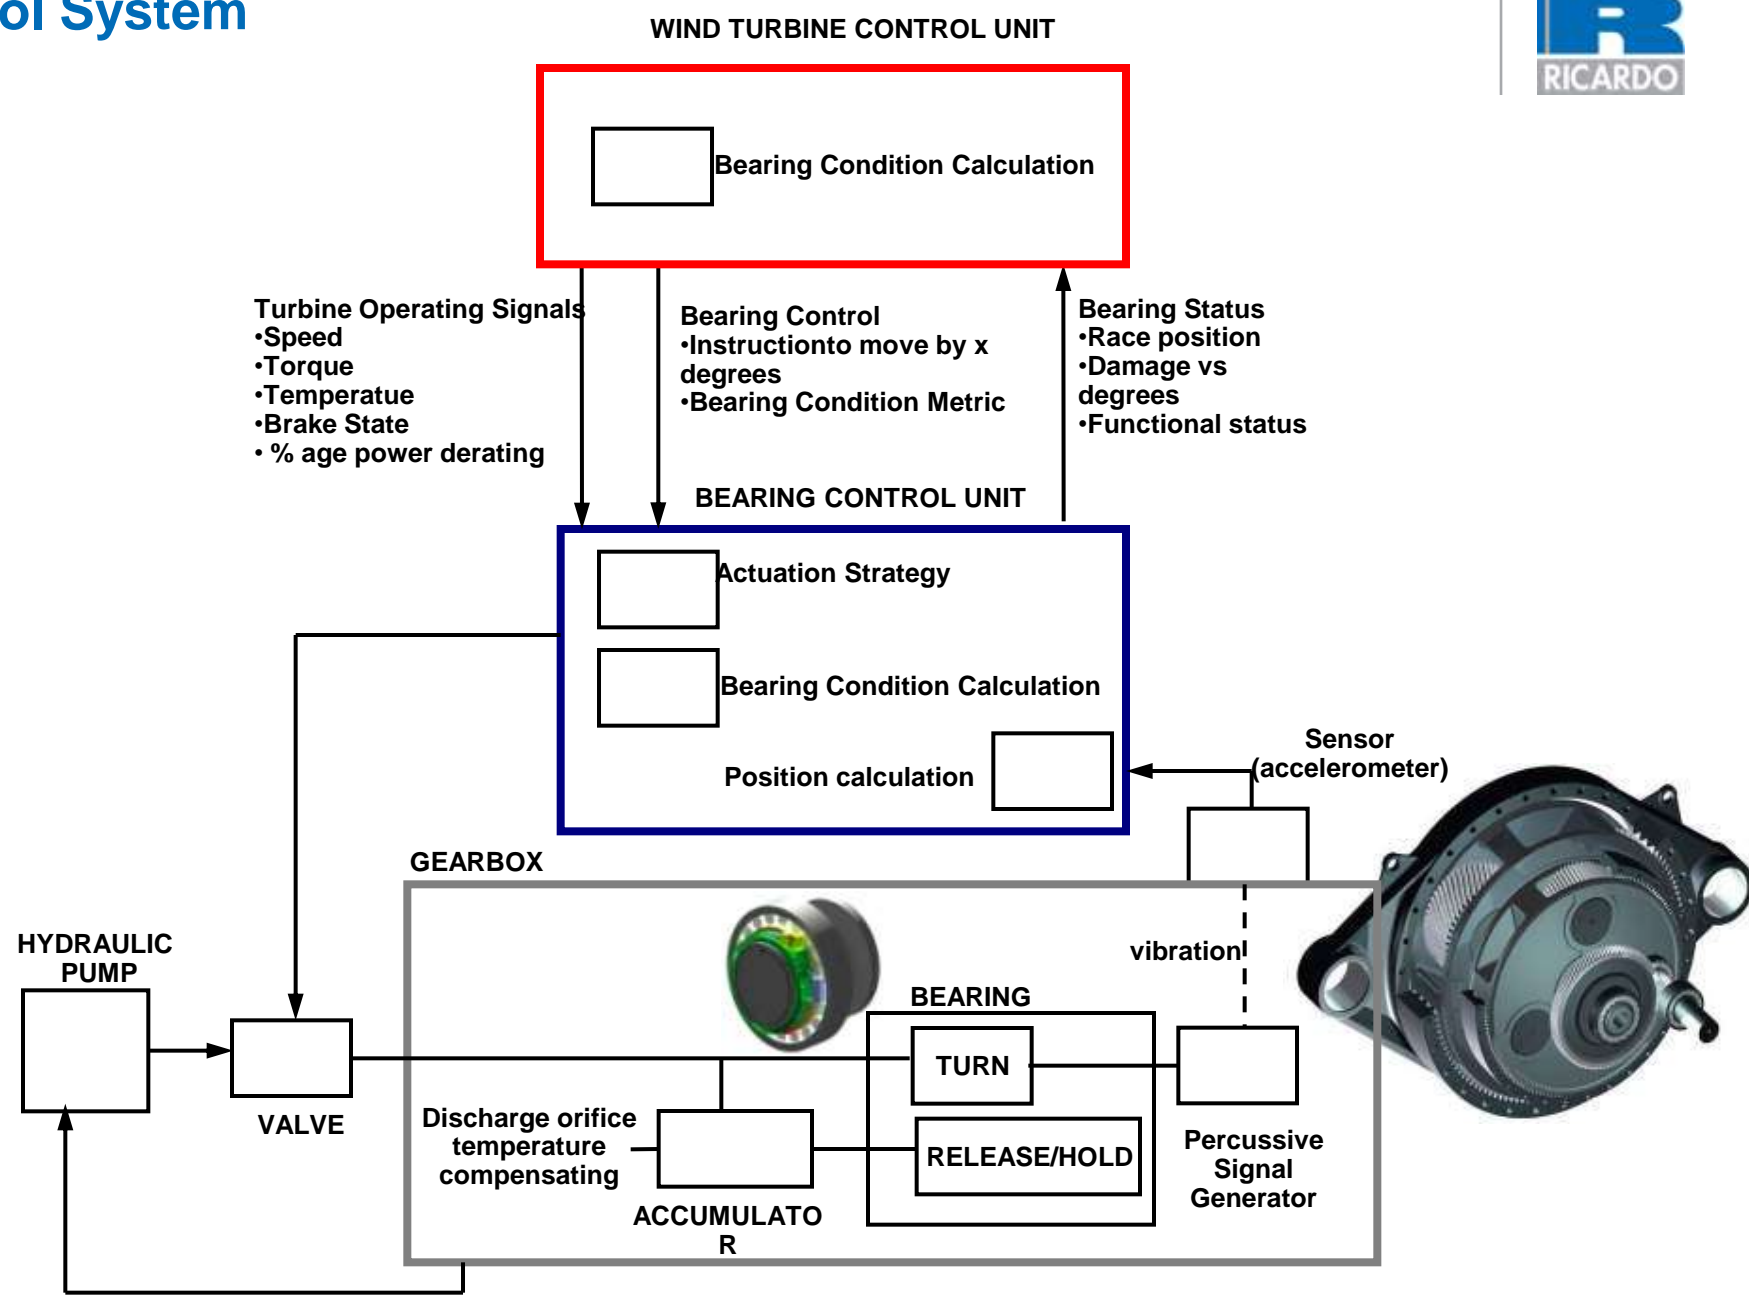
ol System

WIND TURBINE CONTROL UNIT

RICARDO

Bearing Condition Calculation

Turbine Operating Signals
•Speed
•Torque
•Temperatue
•Brake State
• % age power derating

Bearing Control
•Instructionto move by x degrees
•Bearing Condition Metric

Bearing Status
•Race position
•Damage vs degrees
•Functional status

BEARING CONTROL UNIT

Actuation Strategy

Bearing Condition Calculation

Position calculation

Sensor (accelerometer)

GEARBOX

HYDRAULIC PUMP

vibration

BEARING

TURN

VALVE

Discharge orifice temperature compensating

RELEASE/HOLD

Percussive Signal Generator

ACCUMULATO R